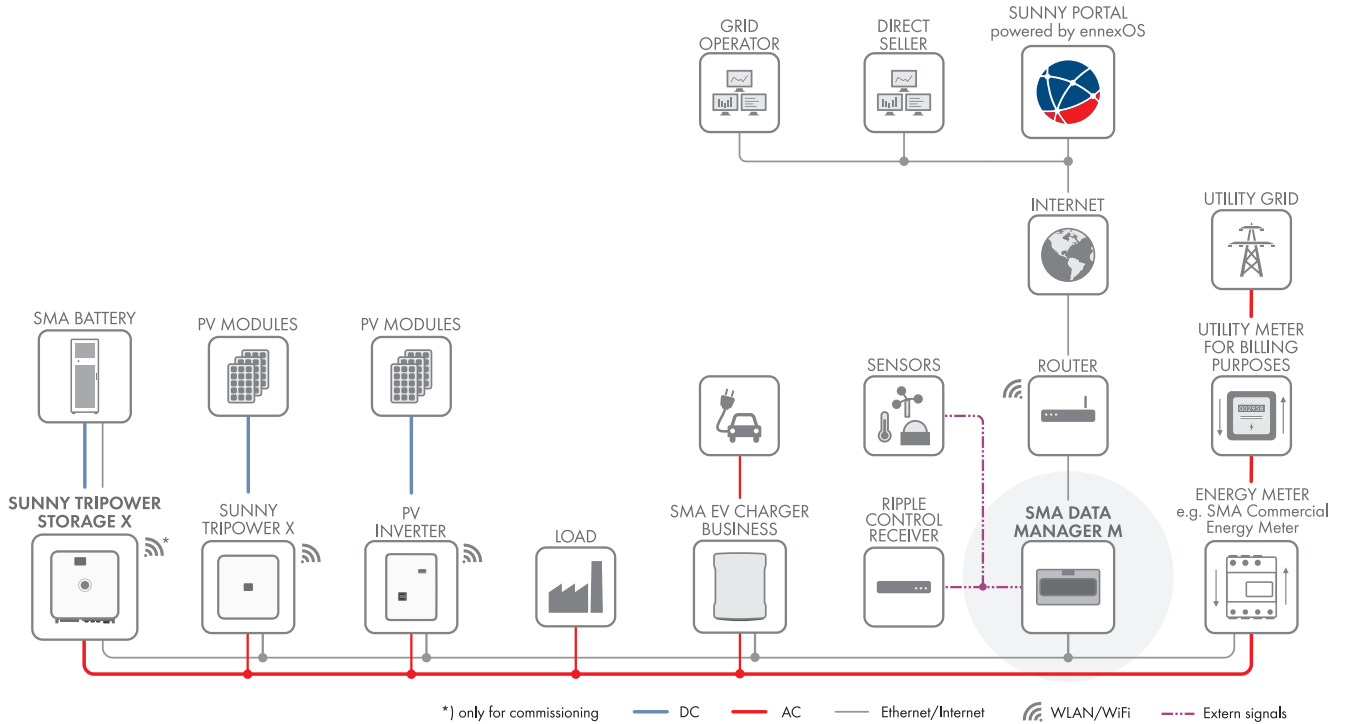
GRID OPERATOR

DIRECT SELLER

SUNNY PORTAL powered by ennexOS

INTERNET

UTILITY GRID

SMA BATTERY

PV MODULES

PV MODULES

SENSORS

ROUTER

UTILITY METER FOR BILLING PURPOSES

002958

SUNNY TRIPOWER STORAGE X

*

SUNNY TRIPOWER X

PV INVERTER

LOAD

SMA EV CHARGER BUSINESS

RIPPLE CONTROL RECEIVER

SMA DATA MANAGER M

ENERGY METER e.g. SMA Commercial Energy Meter

*) only for commissioning

DC

AC

Ethernet/Internet

WLAN/WiFi

Extern signals